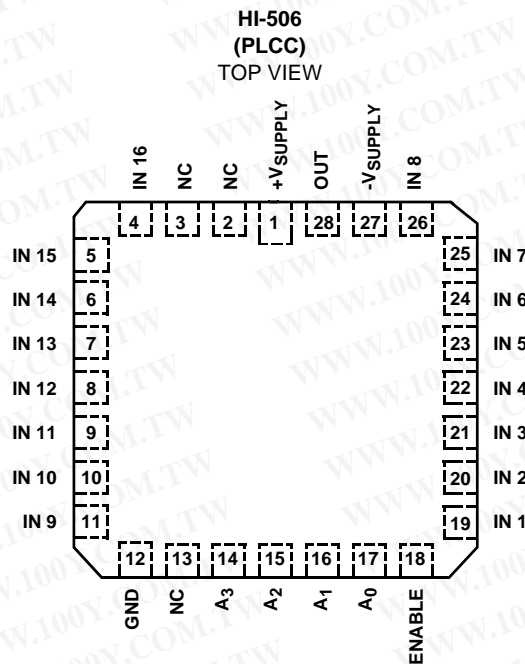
HI-506
(PLCC)
TOP VIEW

IN 16
NC
NC
$+V_{SUPPLY}$
OUT
$-V_{SUPPLY}$
IN 8

4
3
2
1
28
27
26

IN 15 5
IN 14 6
IN 13 7
IN 12 8
IN 11 9
IN 10 10
IN 9 11

25 IN 7
24 IN 6
23 IN 5
22 IN 4
21 IN 3
20 IN 2
19 IN 1

12
13
14
15
16
17
18

GND
NC
$A_3$
$A_2$
$A_1$
$A_0$
ENABLE